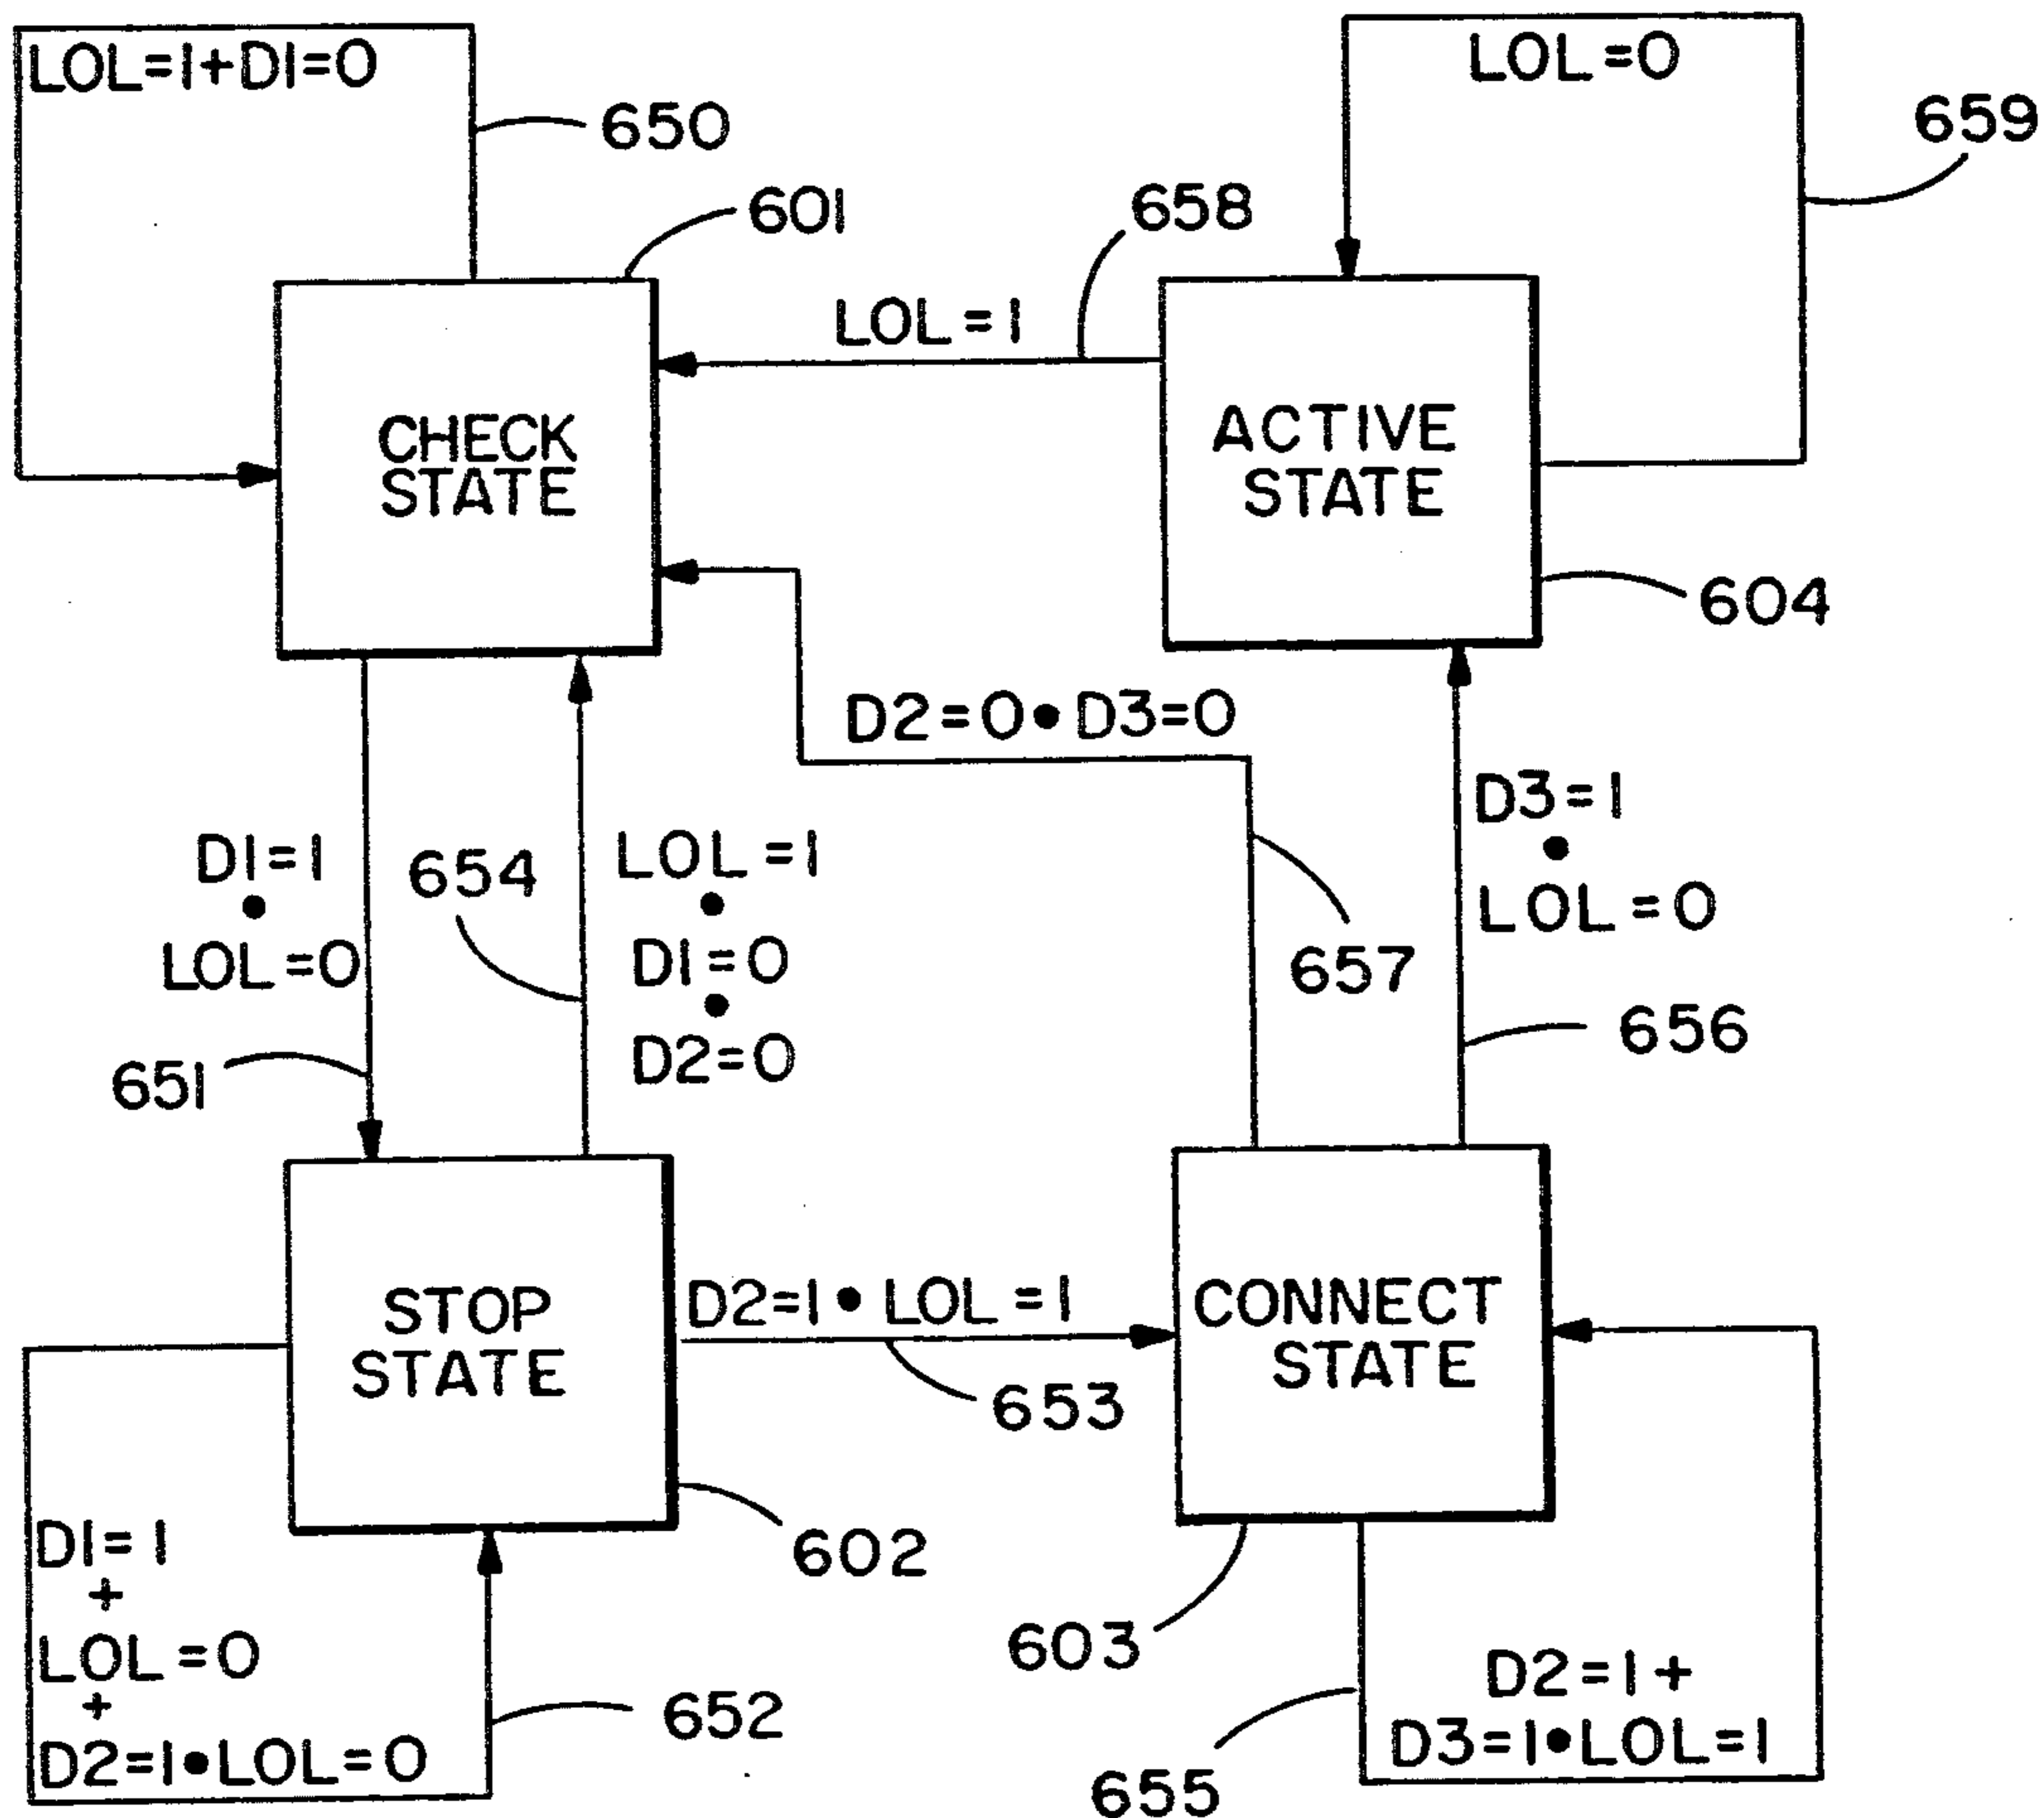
LOL=1+D1=0

650

601

CHECK STATE

LOL=0

659

658

LOL=1

ACTIVE STATE

604

D2=0 • D3=0

D1=1
•
LOL=0

654

LOL=1
•
D1=0
•
D2=0

657

D3=1
•
LOL=0

656

651

STOP STATE

D2=1 • LOL=1

653

CONNECT STATE

602

D1=1
+
LOL=0
+
D2=1•LOL=0

652

603

D2=1+
D3=1•LOL=1

655